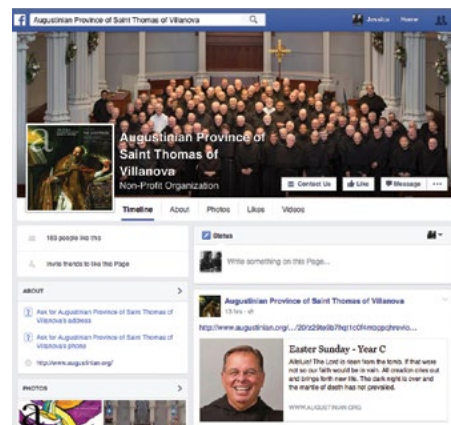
Augustinian Province of Saint Thomas of Villanova

Jessica Home

Augustinian Province of Saint Thomas of Villanova

Non-Profit Organization

Contact Us Like Message ···

Timeline About Photos Likes Videos

183 people like this

Invite friends to like this Page

ABOUT

Ask for Augustinian Province of Saint Thomas of Villanova's address

Ask for Augustinian Province of Saint Thomas of Villanova's phone

http://www.augustinian.org/

PHOTOS

Status

Write something on this Page...

Augustinian Province of Saint Thomas of Villanova

13 hrs ·

http://www.augustinian.org/...20/%29le9b7hqr1c0fmoppchrevio...

Easter Sunday - Year C

Alleluia! The Lord is risen from the tomb. If that were not so our faith would be in vain. All creation cries out and brings forth new life. The dark night is over and the mantle of death has not prevailed.

WWW.AUGUSTINIAN.ORG